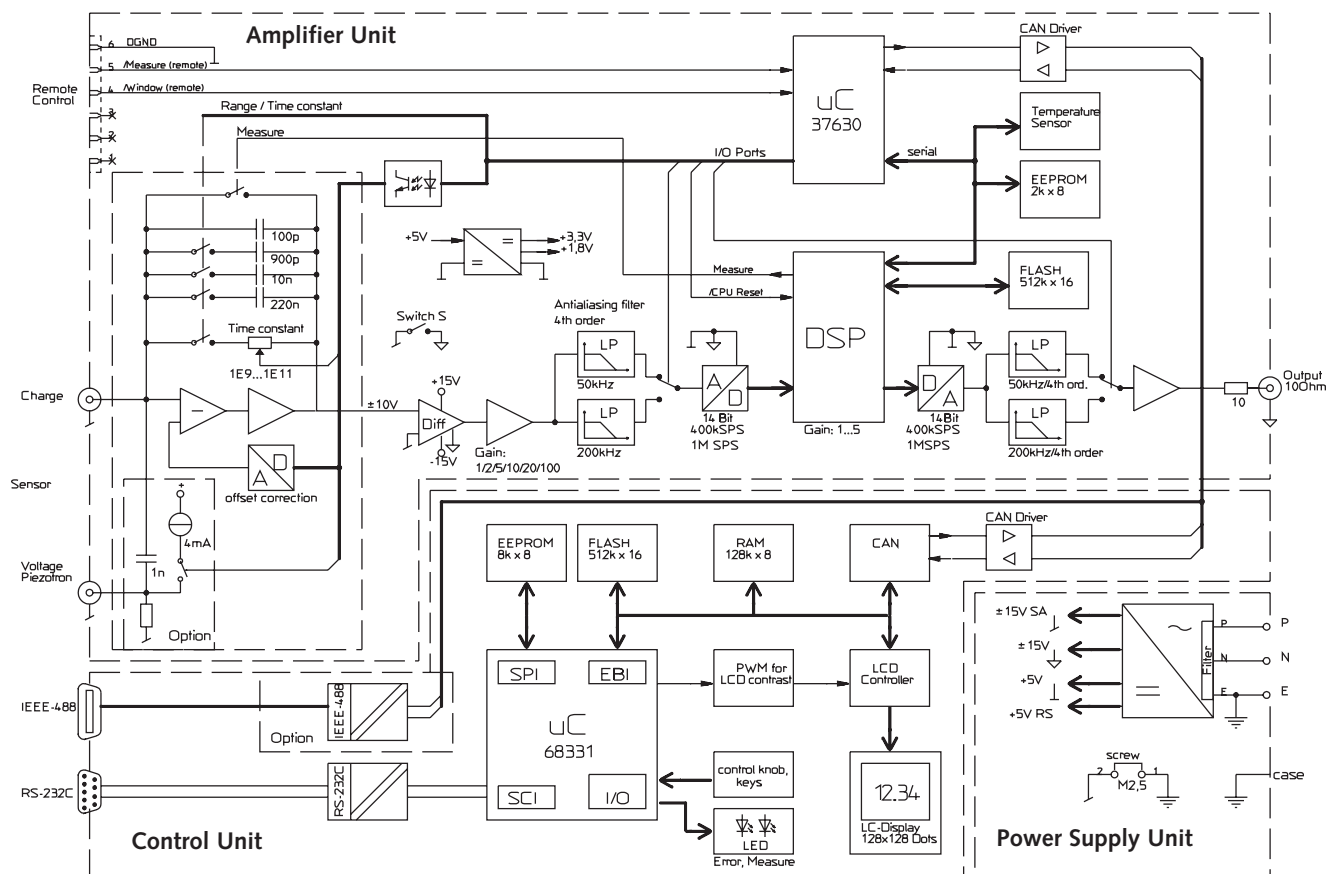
Amplifier Unit

6 DGND
5 /Measure (remote)
4 /Window (remote)
Remote Control
3
2
1

Range / Time constant
Measure

uC
37630

CAN Driver

Temperature Sensor

serial

EEPROM
2k x 8

I/O Ports

+5V
+3,3V
+1,8V

100p
900p
10n
220n

Time constant
1E9...1E11

Switch S

Measure
/CPU Reset

DSP

FLASH
512k x 16

Antialiasing filter
4th order

LP
50kHz

LP
200kHz

A D
14 Bit
400kSPS
1M SPS

Gain: 1...5

D A
14Bit
400kSPS
1MSPS

LP
50kHz/4th ord.

LP
200kHz/4th order

10

Output
10Ohm

Charge

±10V
+15V
Diff
-15V

Gain:
1/2/5/10/20/100

A D
offset correction

Sensor

4mA

1n

Voltage
Piezotron

Option

EEPROM
8k x 8

FLASH
512k x 16

RAM
128k x 8

CAN

CAN Driver

± 15V SA
± 15V
+5V
+5V RS

Filter
P
N
E

P
N
E

IEEE-488

IEEE-488

Option

SPI
EBI
uC
68331
SCI
I/O

PWM for
LCD contrast

LCD
Controller

control knob,
keys

12.34
LC-Display
128x128 Dots

LED
Error, Measure

screw
2 M2,5 1

case

RS-232C

RS-232C

Control Unit

Power Supply Unit